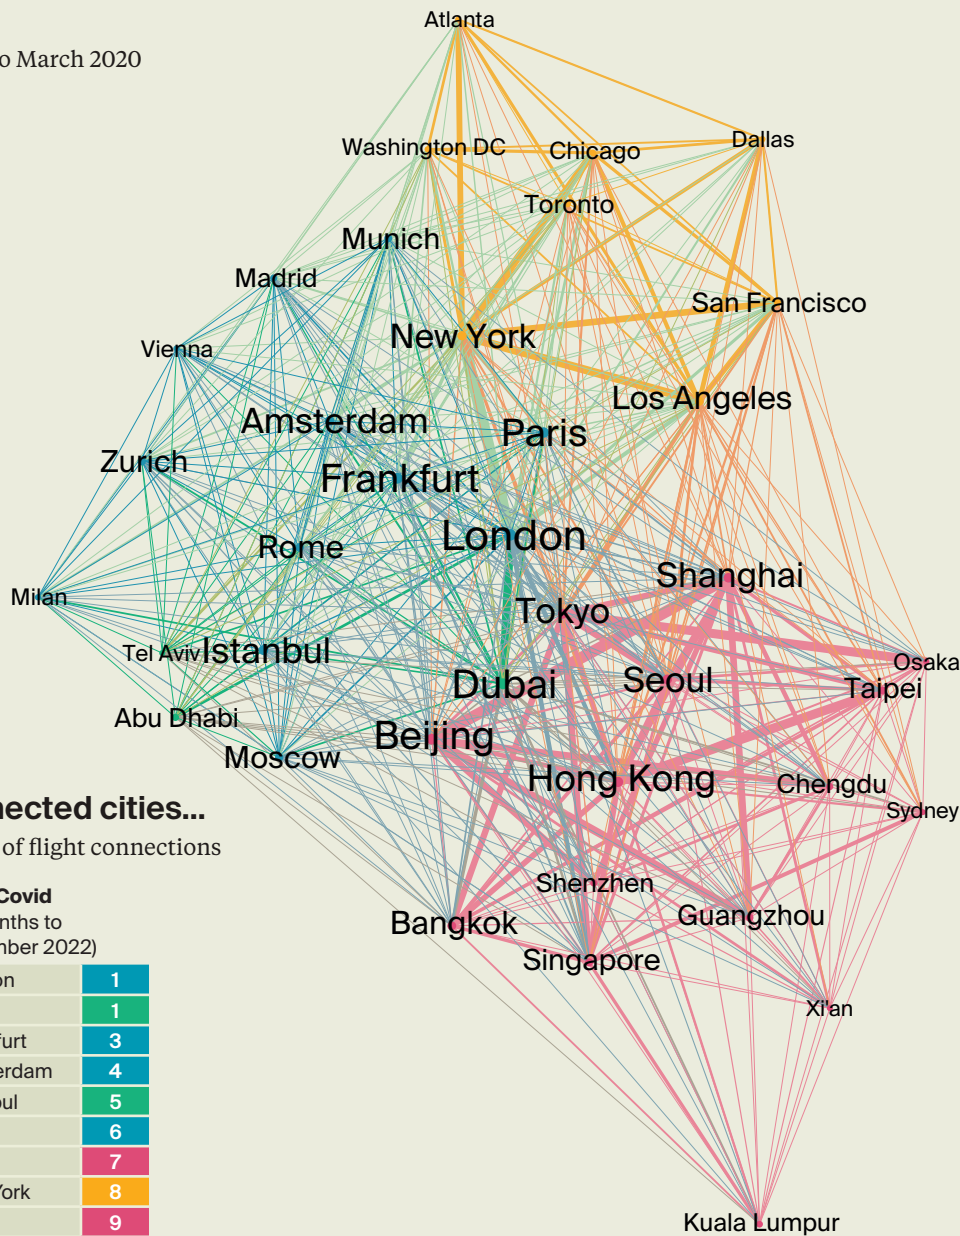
o March 2020

Atlanta
Washington DC
Chicago
Dallas
Toronto
Munich
Madrid
San Francisco
New York
Vienna
Los Angeles
Amsterdam
Paris
Zurich
Frankfurt
London
Rome
Shanghai
Milan
Tokyo
Osaka
Tel Aviv
Istanbul
Seoul
Dubai
Taipei
Abu Dhabi
Beijing
Moscow
Hong Kong
Chengdu
Sydney
Shenzhen
Bangkok
Guangzhou
Singapore
Xi'an
Kuala Lumpur

nected cities...
of flight connections

Covid
nths to
nber 2022)

| on | 1 |
|---|---|
| | 1 |
| furt | 3 |
| erdam | 4 |
| oul | 5 |
| | 6 |
| | 7 |
| York | 8 |
| | 9 |